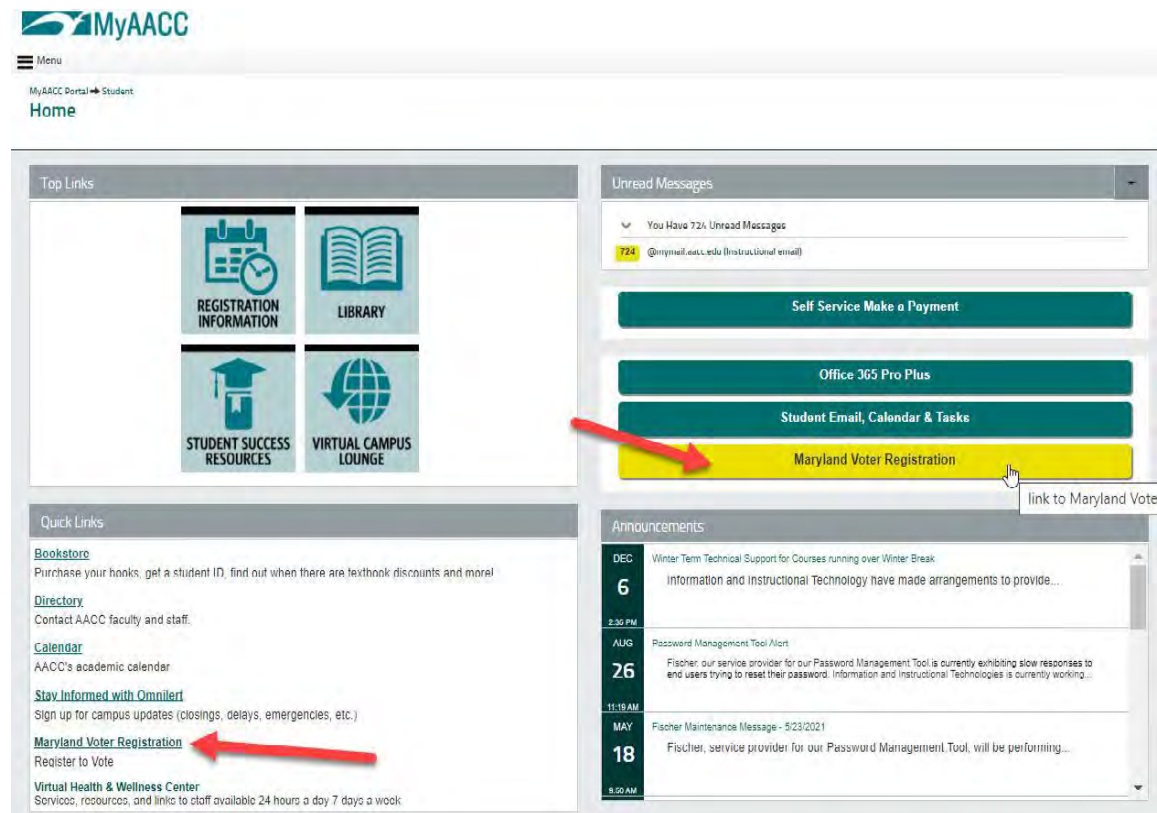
MyAACC

Menu

MyAACC Portal ➜ Student
Home

Top Links

REGISTRATION INFORMATION

LIBRARY

STUDENT SUCCESS RESOURCES

VIRTUAL CAMPUS LOUNGE

Unread Messages

You Have 724 Unread Messages

724 @mymail.aacc.edu (Instructional email)

Self Service Make a Payment

Office 365 Pro Plus

Student Email, Calendar & Tasks

Maryland Voter Registration

link to Maryland Vote

Quick Links

Bookstore
Purchase your books, get a student ID, find out when there are textbook discounts and more!

Directory
Contact AACC faculty and staff.

Calendar
AACC's academic calendar

Stay Informed with Omnilert
Sign up for campus updates (closings, delays, emergencies, etc.)

Maryland Voter Registration
Register to Vote

Virtual Health & Wellness Center
Services, resources, and links to staff available 24 hours a day 7 days a week

Announcements

DEC 6 2:30 PM
Winter Term Technical Support for Courses running over Winter Break
Information and Instructional Technology have made arrangements to provide...

AUG 26 11:19 AM
Password Management Tool Alert
Fischer, our service provider for our Password Management Tool is currently exhibiting slow responses to end users trying to reset their password. Information and Instructional Technologies is currently working...

MAY 18 9:50 AM
Fischer Maintenance Message - 5/23/2021
Fischer, service provider for our Password Management Tool, will be performing...